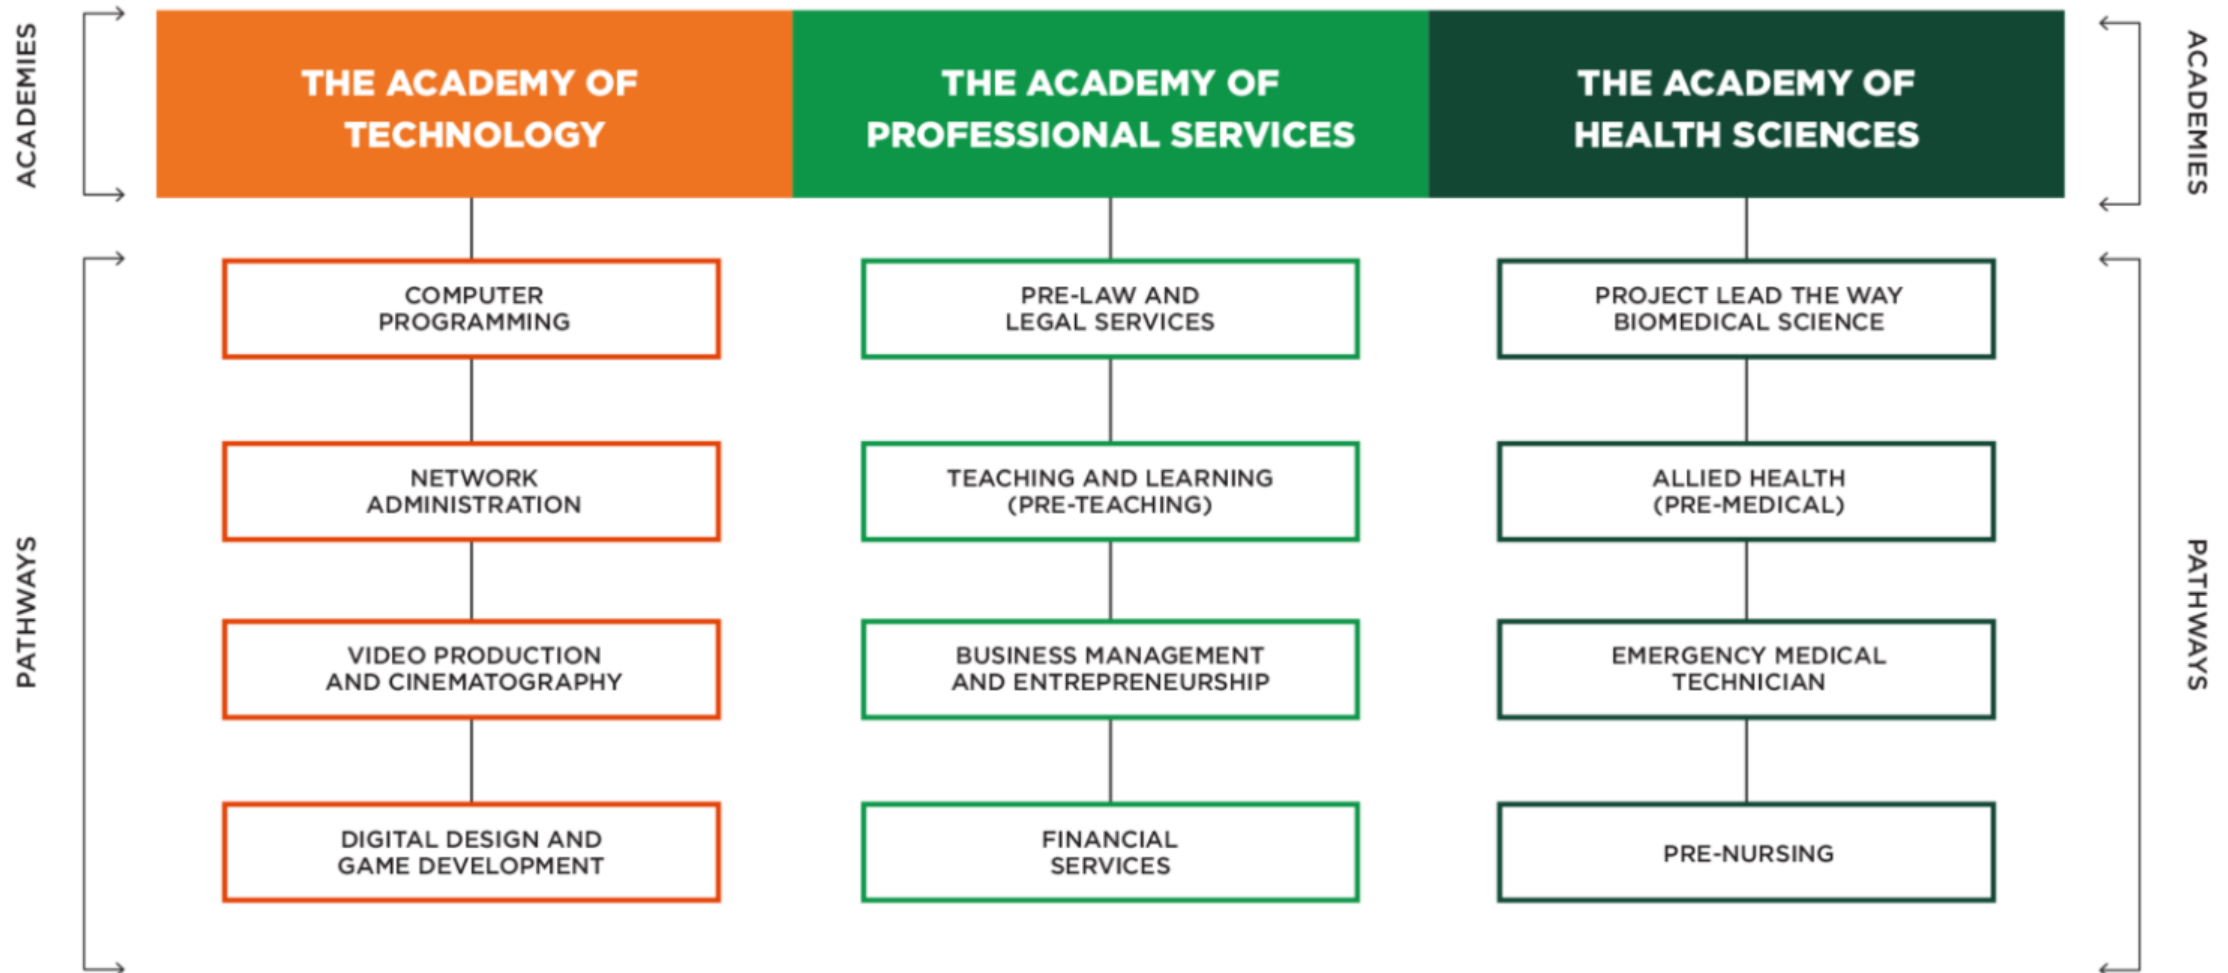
ACADEMIES

THE ACADEMY OF TECHNOLOGY

THE ACADEMY OF PROFESSIONAL SERVICES

THE ACADEMY OF HEALTH SCIENCES

ACADEMIES

PATHWAYS

COMPUTER PROGRAMMING

NETWORK ADMINISTRATION

VIDEO PRODUCTION AND CINEMATOGRAPHY

DIGITAL DESIGN AND GAME DEVELOPMENT

PRE-LAW AND LEGAL SERVICES

TEACHING AND LEARNING (PRE-TEACHING)

BUSINESS MANAGEMENT AND ENTREPRENEURSHIP

FINANCIAL SERVICES

PROJECT LEAD THE WAY BIOMEDICAL SCIENCE

ALLIED HEALTH (PRE-MEDICAL)

EMERGENCY MEDICAL TECHNICIAN

PRE-NURSING

PATHWAYS